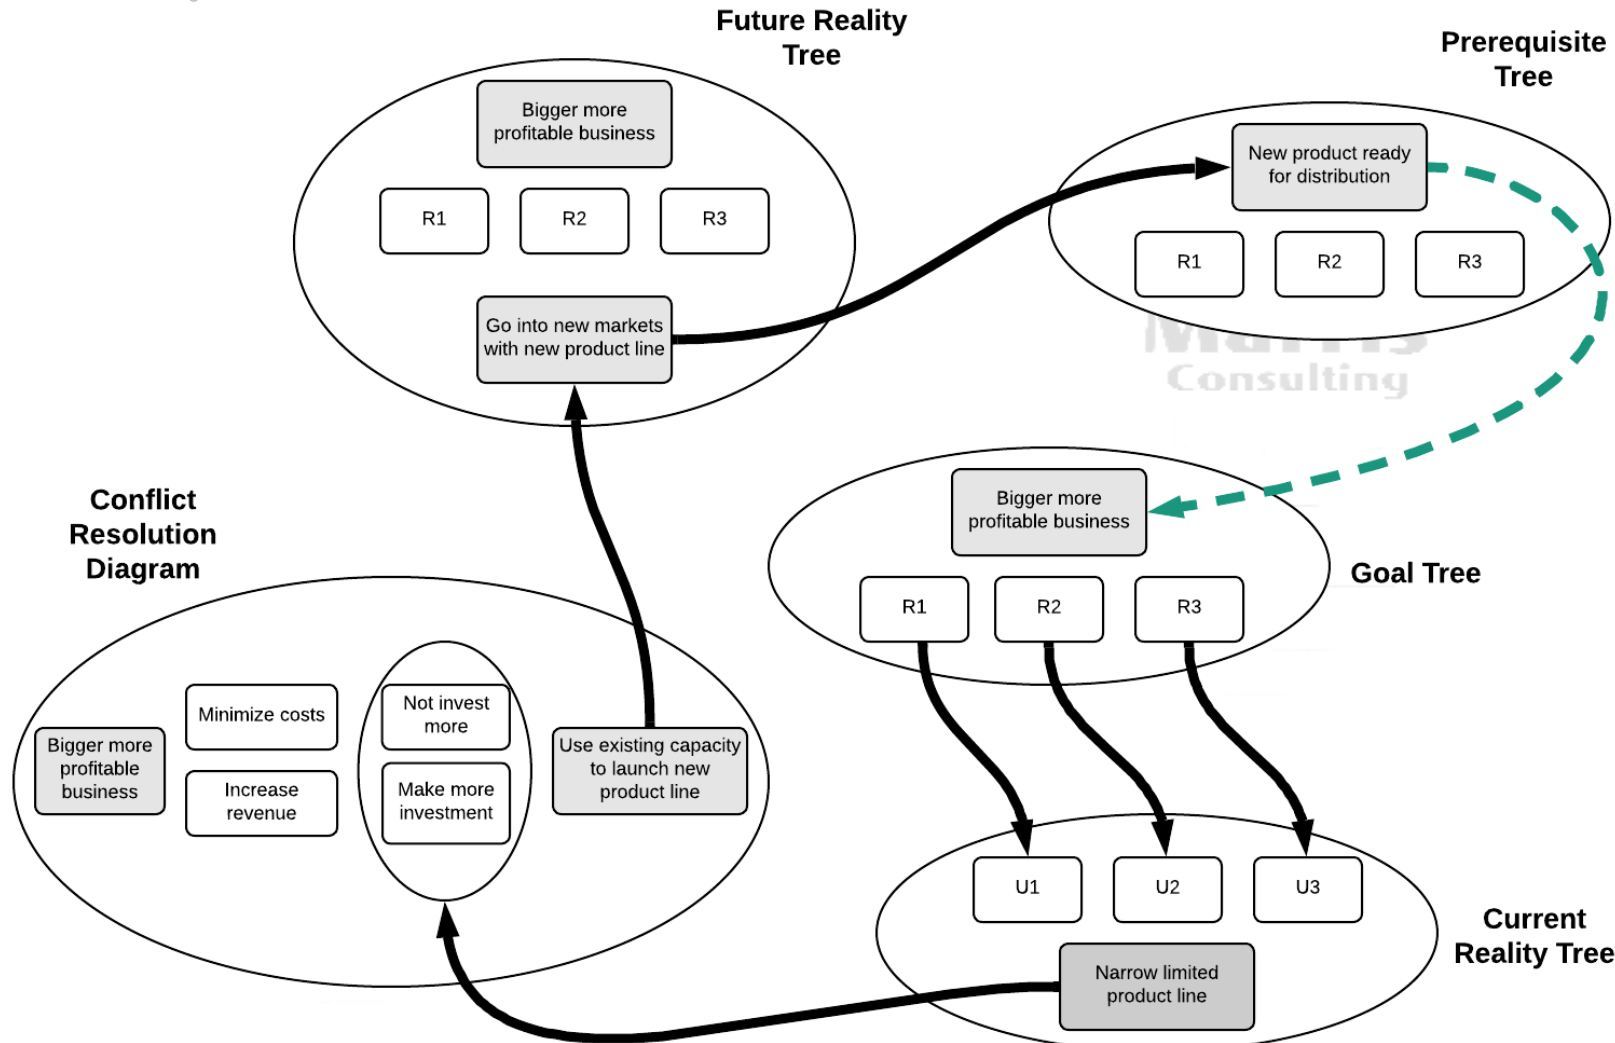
Future Reality Tree

Bigger more profitable business

R1

R2

R3

Go into new markets with new product line

Prerequisite Tree

New product ready for distribution

R1

R2

R3

Consulting

Conflict Resolution Diagram

Bigger more profitable business

Minimize costs

Increase revenue

Not invest more

Make more investment

Use existing capacity to launch new product line

Bigger more profitable business

Goal Tree

R1

R2

R3

U1

U2

U3

Current Reality Tree

Narrow limited product line